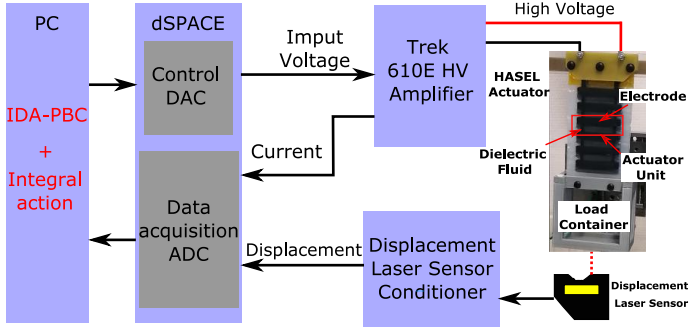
PC

IDA-PBC
+
Integral action

dSPACE

Control DAC

Data acquisition ADC

Imput Voltage

Current

Trek 610E HV Amplifier

High Voltage

HASEL Actuator

Electrode

Dielectric Fluid

Actuator Unit

Load Container

Displacement

Displacement Laser Sensor Conditioner

Displacement Laser Sensor